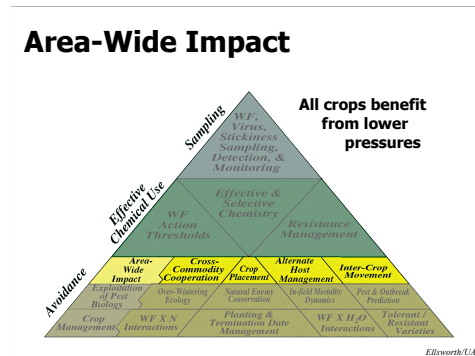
Area-Wide Impact

All crops benefit from lower pressures

Sampling

WF, Virus, Stickiness Sampling, Detection, & Monitoring

Effective Chemical Use

WF Action Thresholds

Effective & Selective Chemistry

Resistance Management

Avoidance

Area-Wide Impact

Cross-Commodity Cooperation

Crop Placement

Alternate Host Management

Inter-Crop Movement

Exploitation of Pest Biology

Over-Wintering Ecology

Natural Enemy Conservation

In-field Mortality Dynamics

Pest & Outbreak Prediction

Crop Management

WF X N Interactions

Planting & Termination Date Management

WF X $H_2O$ Interactions

Tolerant / Resistant Varieties

Ellsworth/UA